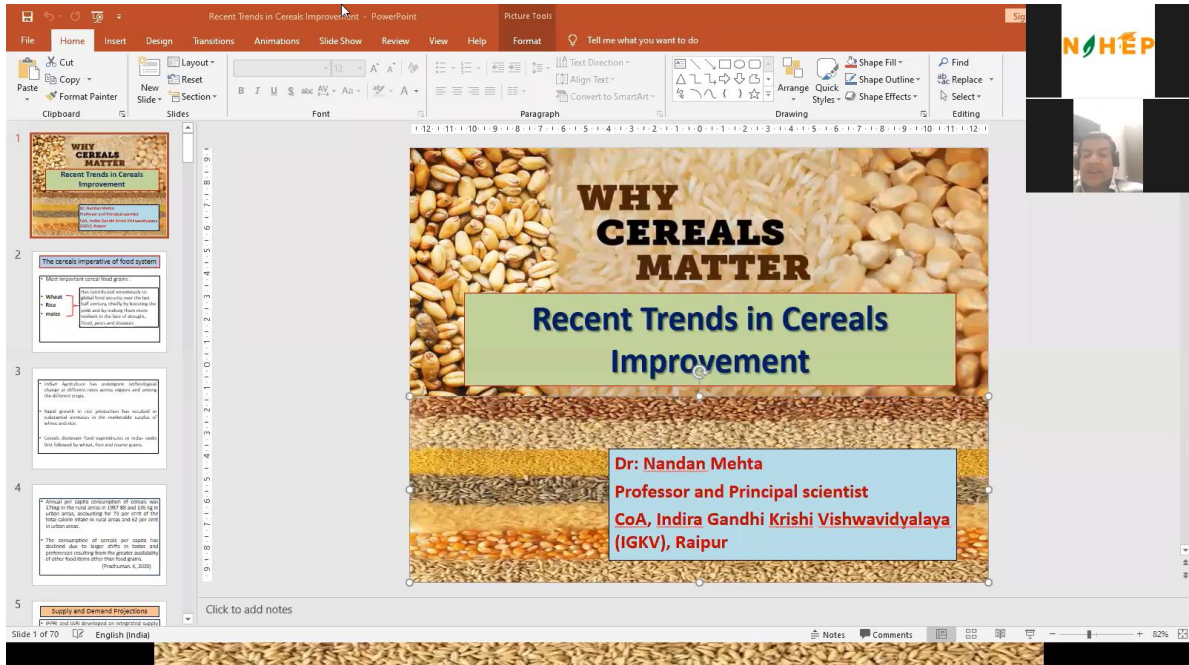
Recent Trends in Cereals Improvement - PowerPoint

Picture Tools

File Home Insert Design Transitions Animations Slide Show Review View Help Format Tell me what you want to do

Paste Cut Copy Format Painter Clipboard

New Slide Layout Reset Section Slides

Font

Paragraph

Text Direction Align Text Convert to SmartArt

Arrange Quick Styles Shape Fill Shape Outline Shape Effects Drawing

Find Replace Select Editing

N HEP

1

WHY CEREALS MATTER

Recent Trends in Cereals Improvement

2

The cereals imperative of food system

Most important cereal food grains :

Wheat Rice maize

3

4

5

Supply and Demand Projections

WHY CEREALS MATTER

Recent Trends in Cereals Improvement

Dr: Nandan Mehta

Professor and Principal scientist

CoA, Indira Gandhi Krishi Vishwavidyalaya (IGKV), Raipur

Click to add notes

Slide 1 of 70 English (India) Notes Comments 82%